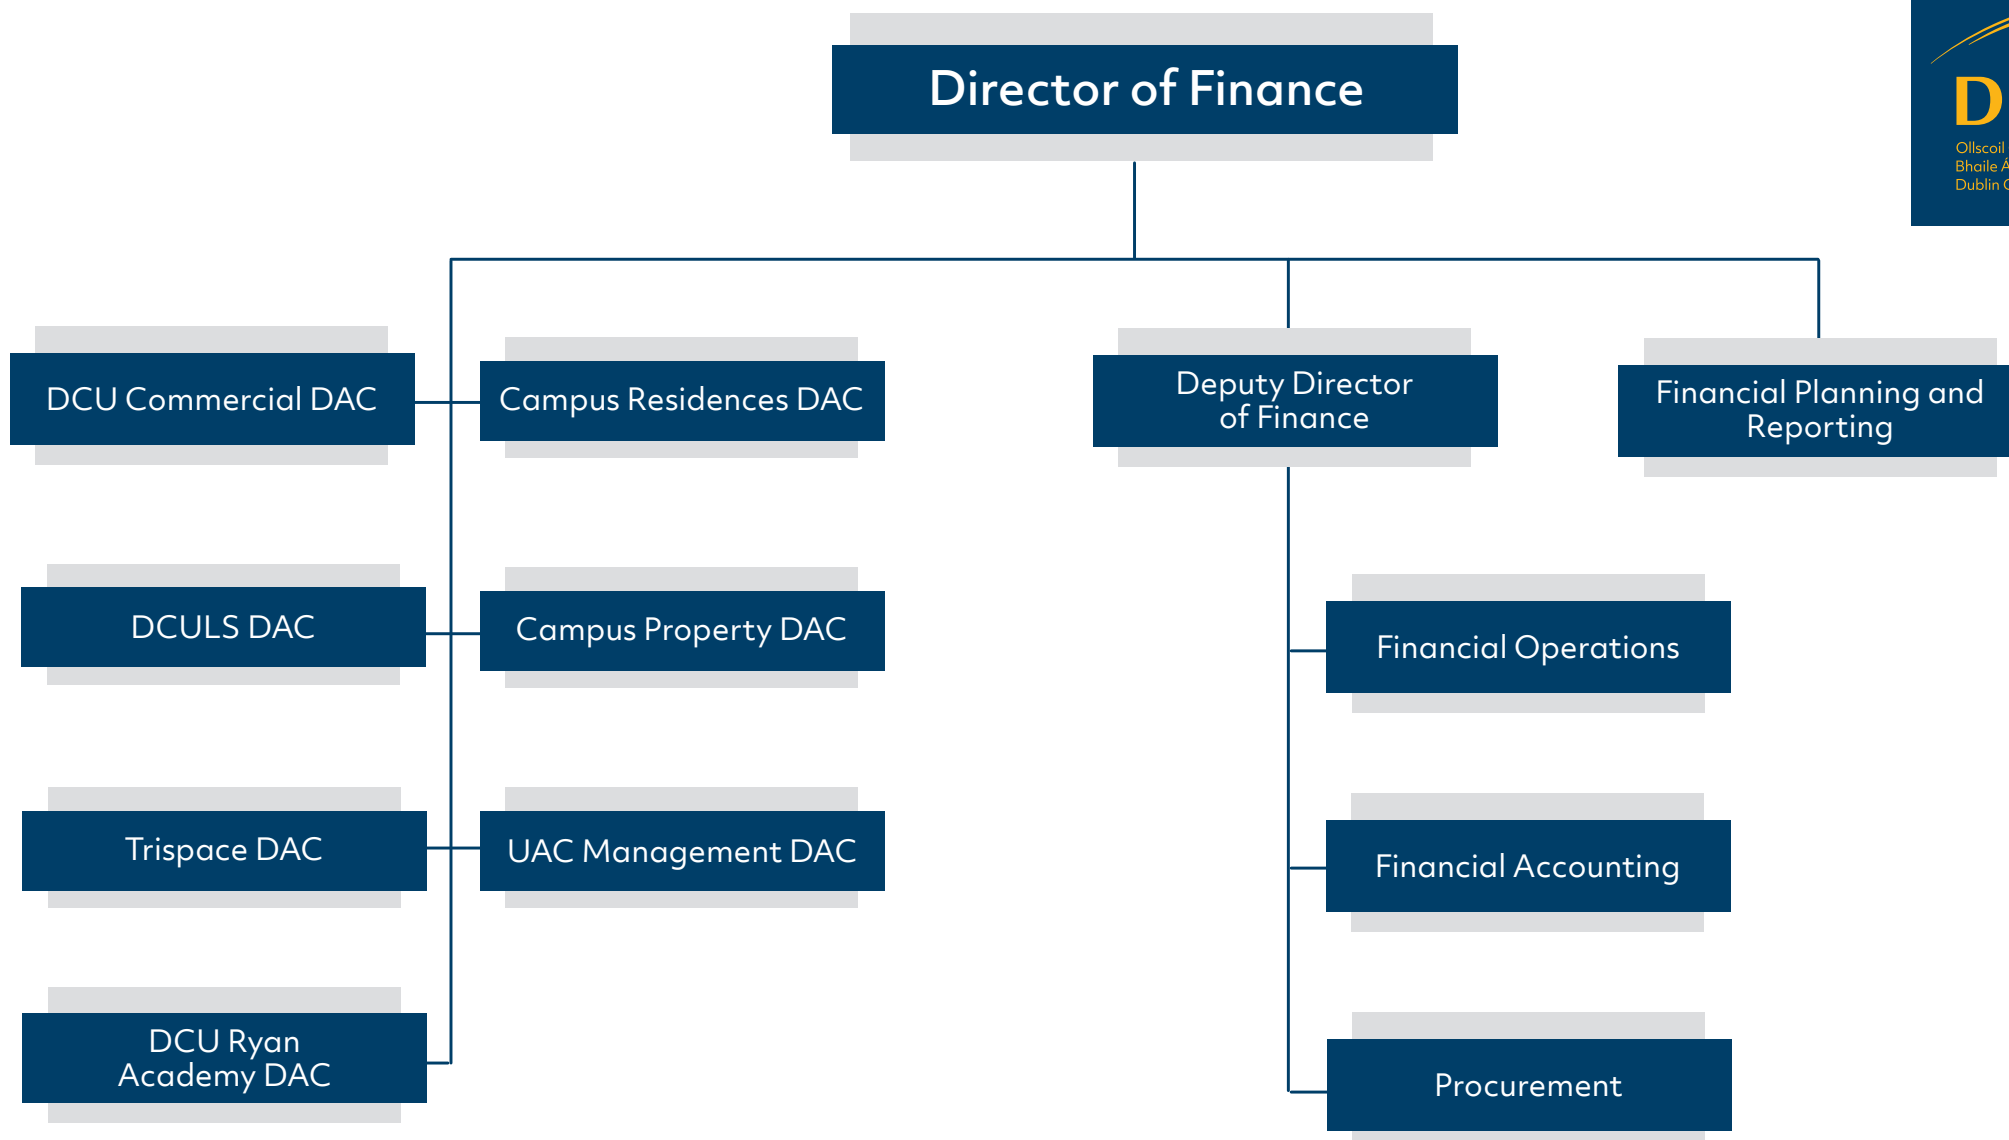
Director of Finance

D
Ollscoil
Bhaile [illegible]
Dublin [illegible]

DCU Commercial DAC

Campus Residences DAC

Deputy Director of Finance

Financial Planning and Reporting

DCULS DAC

Campus Property DAC

Financial Operations

Trispace DAC

UAC Management DAC

Financial Accounting

DCU Ryan Academy DAC

Procurement